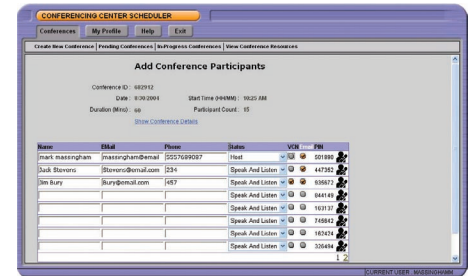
CONFERENCING CENTER SCHEDULER

Conferences | My Profile | Help | Exit

Create New Conference | Pending Conferences | InProgress Conferences | View Conference Resources

Add Conference Participants

Conference ID : 682912
Date : 8/30/2004
Start Time (HH:MM) : 10:25 AM
Duration (Mins) : up
Participant Count : 15

Show Conference Details

| Name | EMail | Phone | Status | VCH | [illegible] | PIN |
|---|---|---|---|---|---|---|
| mark massingham | massingham@email | 5557689087 | Host | | | 501880 |
| Jack Stevens | Stevens@email.com | 234 | Speak And Listen | | | 447352 |
| Jim Bury | Bury@email.com | 457 | Speak And Listen | | | 635672 |
| | | | Speak And Listen | | | 844149 |
| | | | Speak And Listen | | | 163137 |
| | | | Speak And Listen | | | 745842 |
| | | | Speak And Listen | | | 182424 |
| | | | Speak And Listen | | | 326494 |

1 2

CURRENT USER : MASSINGHAM